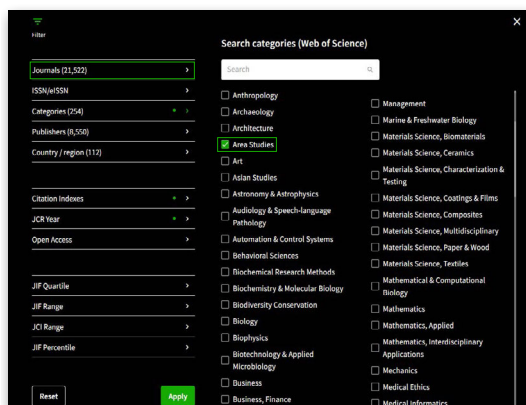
Filter

Journals (21,522) ›
ISSN/eISSN ›
Categories (254) ›
Publishers (8,550) ›
Country / region (112) ›

Citation Indexes ›
JCR Year ›
Open Access ›

JIF Quartile ›
JIF Range ›
JCI Range ›
JIF Percentile ›

Reset
Apply

Search categories (Web of Science)

Search

Anthropology
Archaeology
Architecture
Area Studies
Art
Asian Studies
Astronomy & Astrophysics
Audiology & Speech-language Pathology
Automation & Control Systems
Behavioral Sciences
Biochemical Research Methods
Biochemistry & Molecular Biology
Biodiversity Conservation
Biology
Biophysics
Biotechnology & Applied Microbiology
Business
Business, Finance

Management
Marine & Freshwater Biology
Materials Science, Biomaterials
Materials Science, Ceramics
Materials Science, Characterization & Testing
Materials Science, Coatings & Films
Materials Science, Composites
Materials Science, Multidisciplinary
Materials Science, Paper & Wood
Materials Science, Textiles
Mathematical & Computational Biology
Mathematics
Mathematics, Applied
Mathematics, Interdisciplinary Applications
Mechanics
Medical Ethics
Medical Informatics